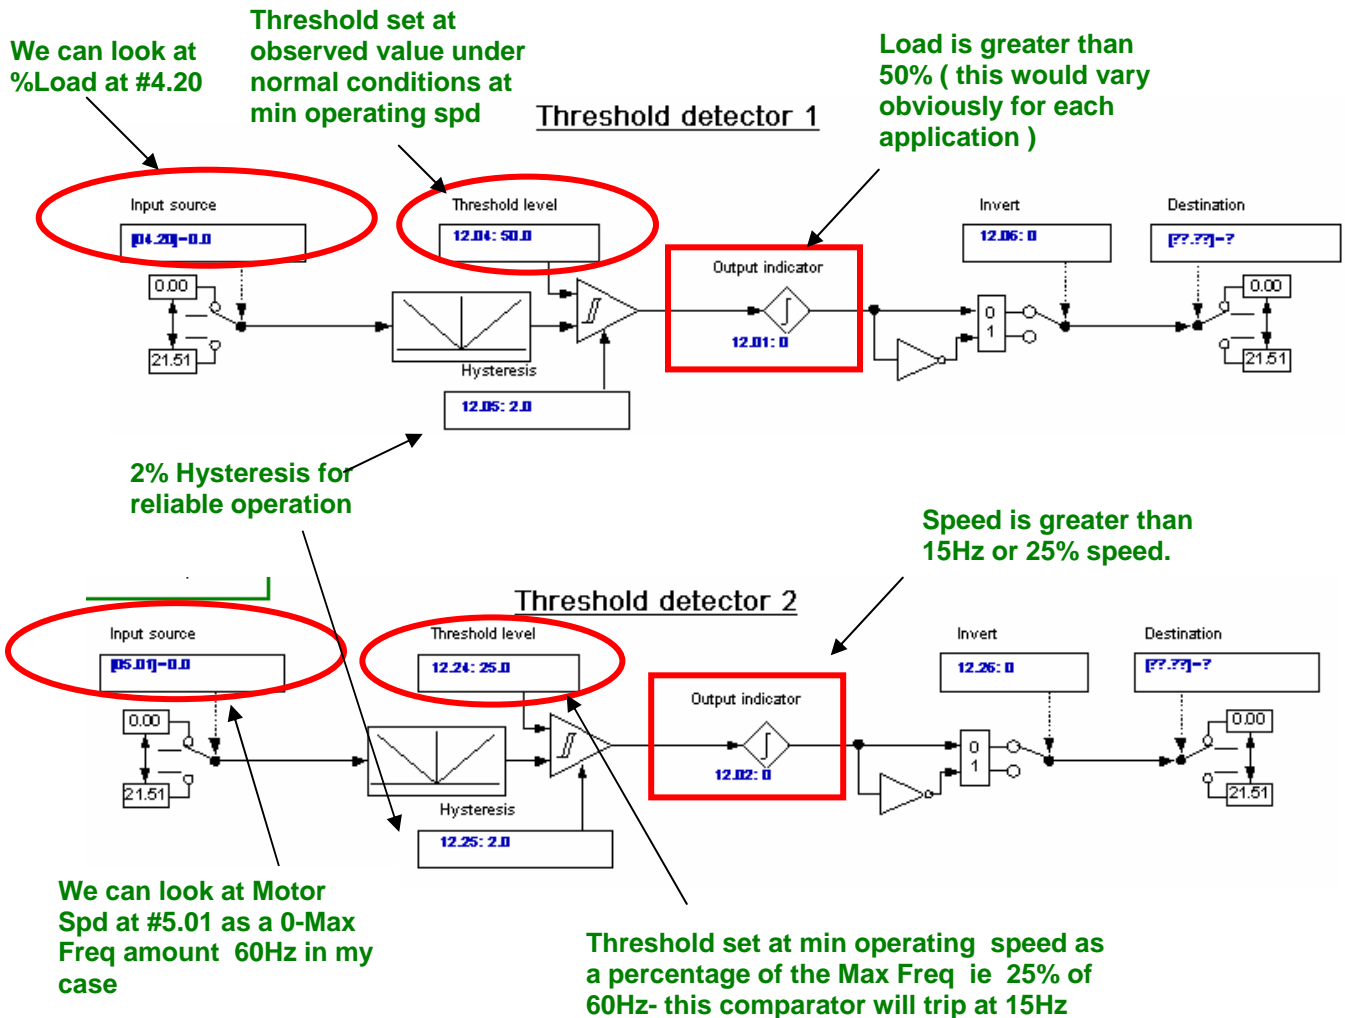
We can look at %Load at #4.20

Threshold set at observed value under normal conditions at min operating spd

Threshold detector 1

Load is greater than 50% ( this would vary obviously for each application )

Input source
[04.20]−0.0
0.00
21.51

Threshold level
12.04: 50.0

Hysteresis
12.05: 2.0

Output indicator
12.01: 0

Invert
12.06: 0

0
1

Destination
[??.??]−?
0.00
21.51

2% Hysteresis for reliable operation

Speed is greater than 15Hz or 25% speed.

Threshold detector 2

Input source
[05.01]−0.0
0.00
21.51

Threshold level
12.24: 25.0

Hysteresis
12.25: 2.0

Output indicator
12.02: 0

Invert
12.26: 0

0
1

Destination
[??.??]−?
0.00
21.51

We can look at Motor Spd at #5.01 as a 0-Max Freq amount 60Hz in my case

Threshold set at min operating speed as a percentage of the Max Freq ie 25% of 60Hz- this comparator will trip at 15Hz